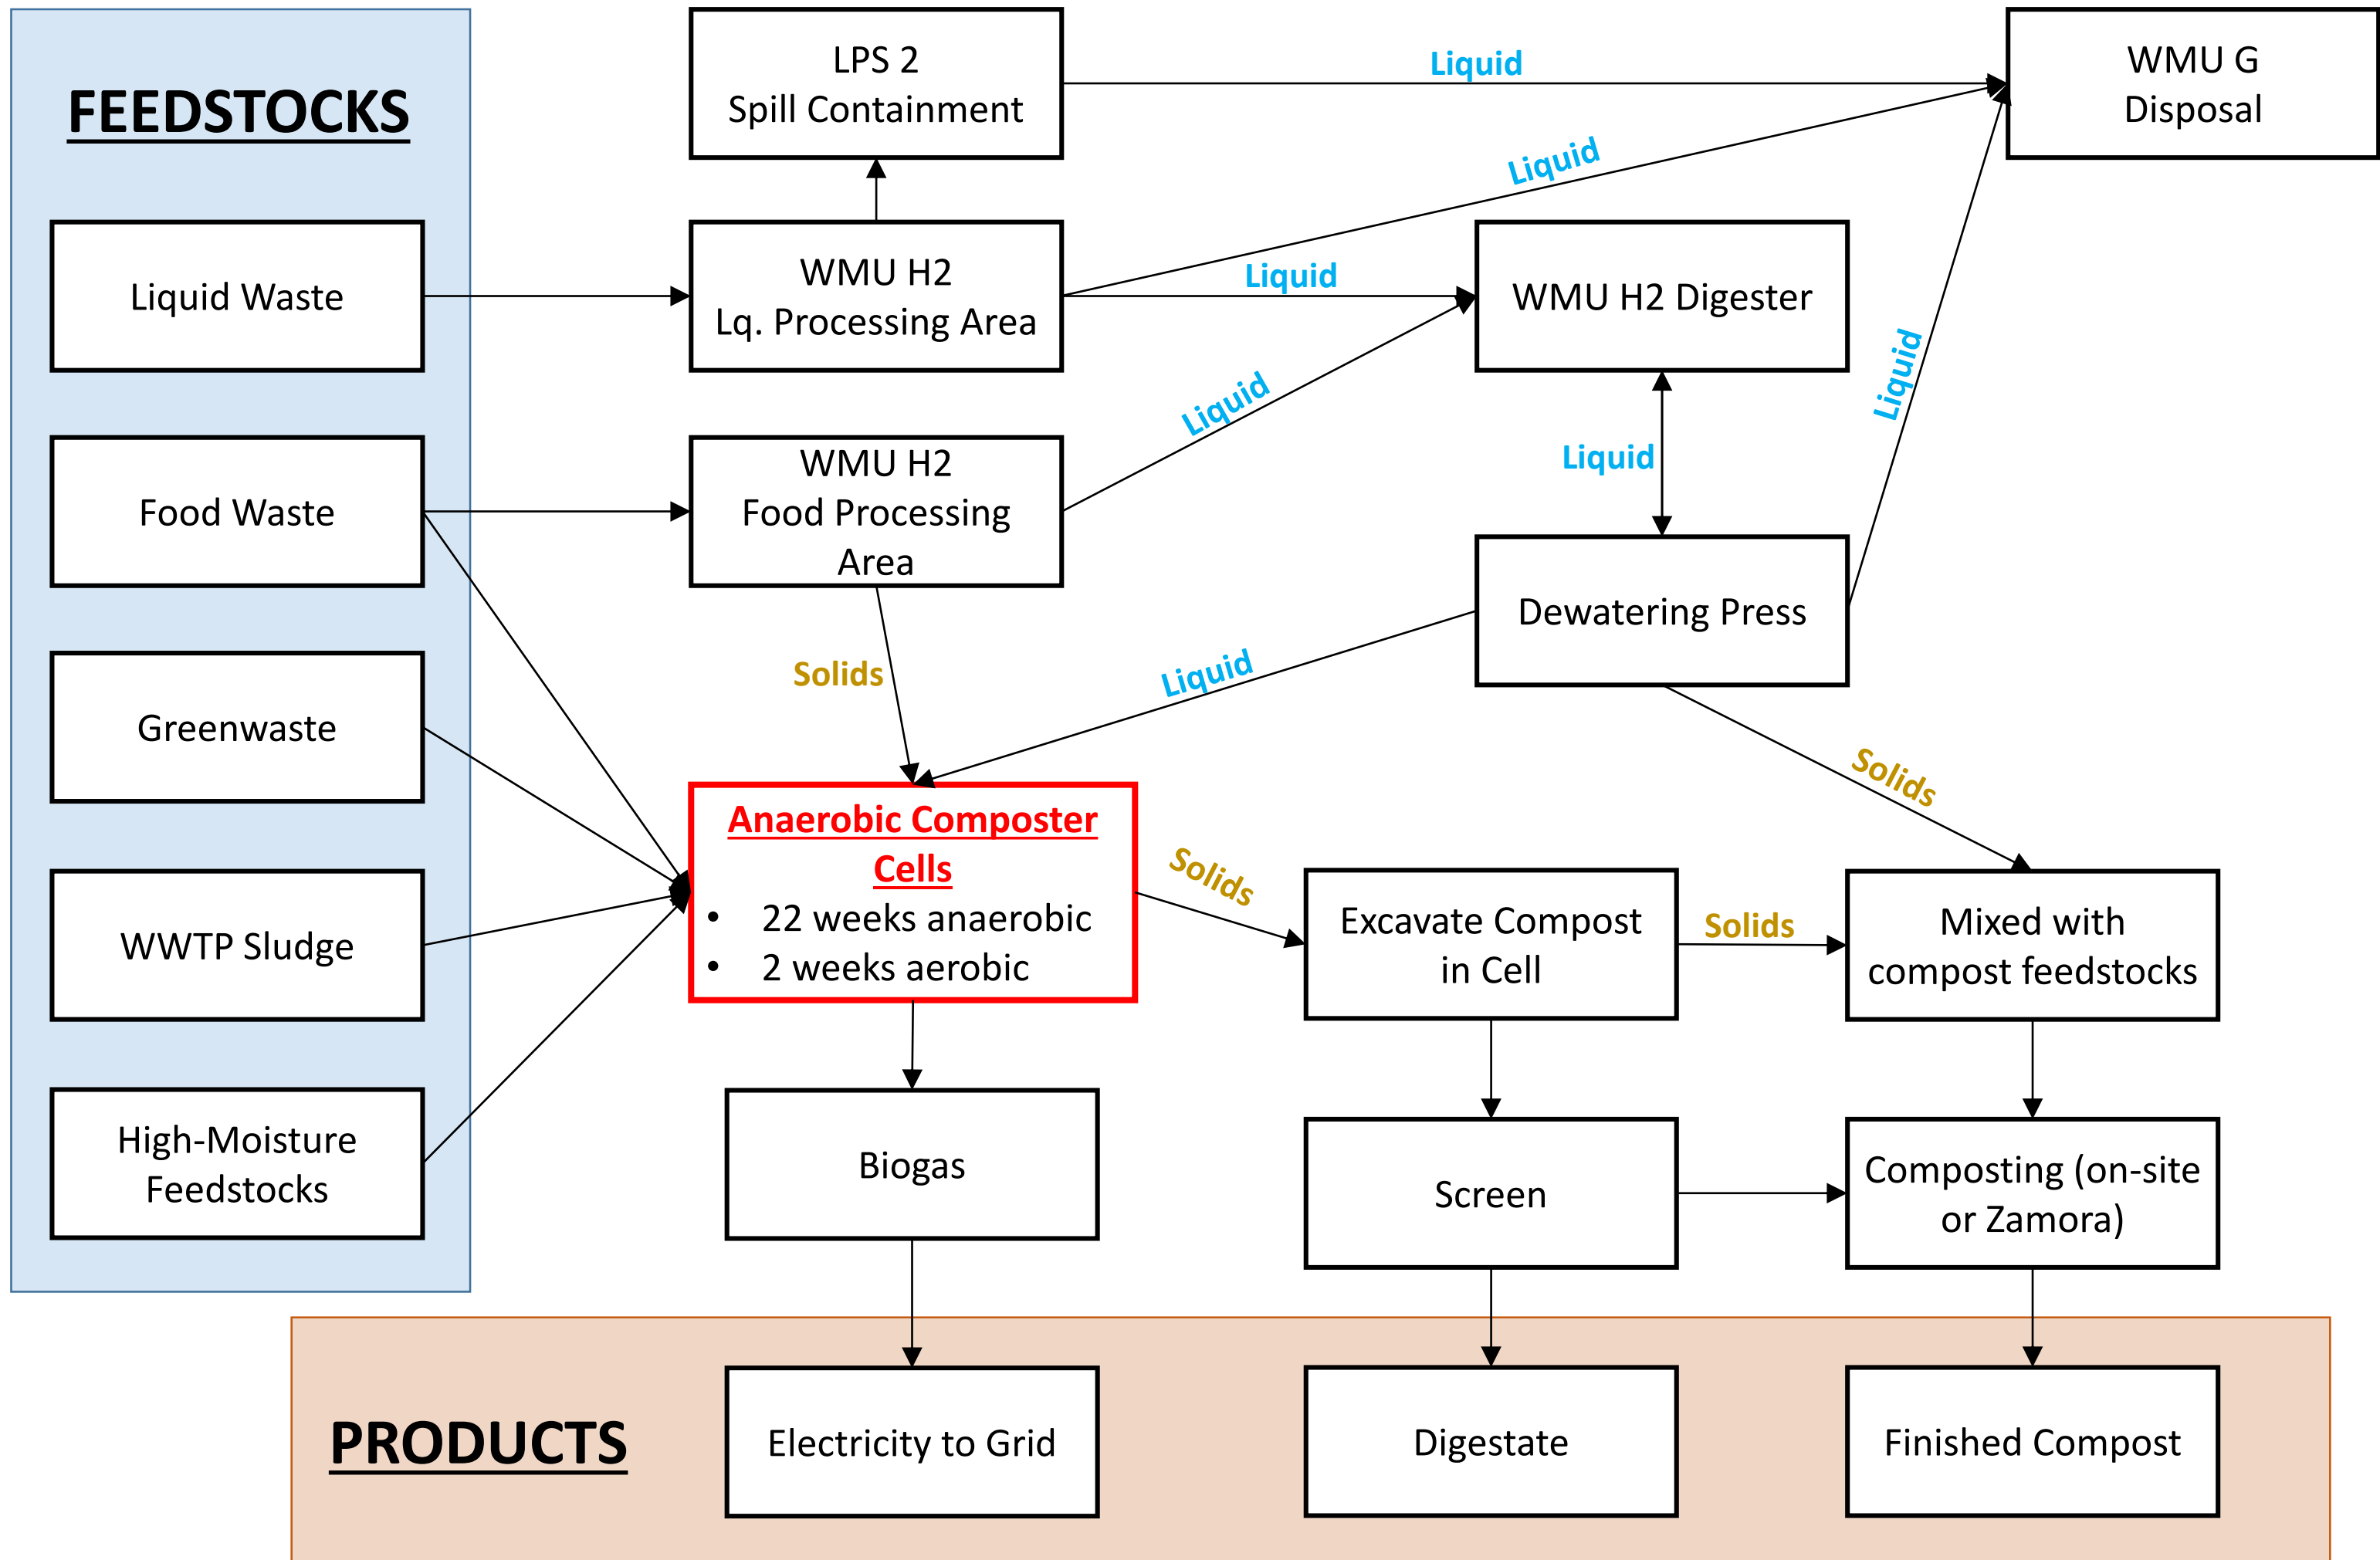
FEEDSTOCKS

Liquid Waste

Food Waste

Greenwaste

WWTP Sludge

High-Moisture Feedstocks

LPS 2
Spill Containment

Liquid

WMU G
Disposal

Liquid

WMU H2
Lq. Processing Area

Liquid

WMU H2 Digester

Liquid

Liquid

WMU H2
Food Processing Area

Liquid

Dewatering Press

Solids

Liquid

Solids

Anaerobic Composter Cells
• 22 weeks anaerobic
• 2 weeks aerobic

Solids

Excavate Compost in Cell

Solids

Mixed with compost feedstocks

Biogas

Screen

Composting (on-site or Zamora)

PRODUCTS

Electricity to Grid

Digestate

Finished Compost